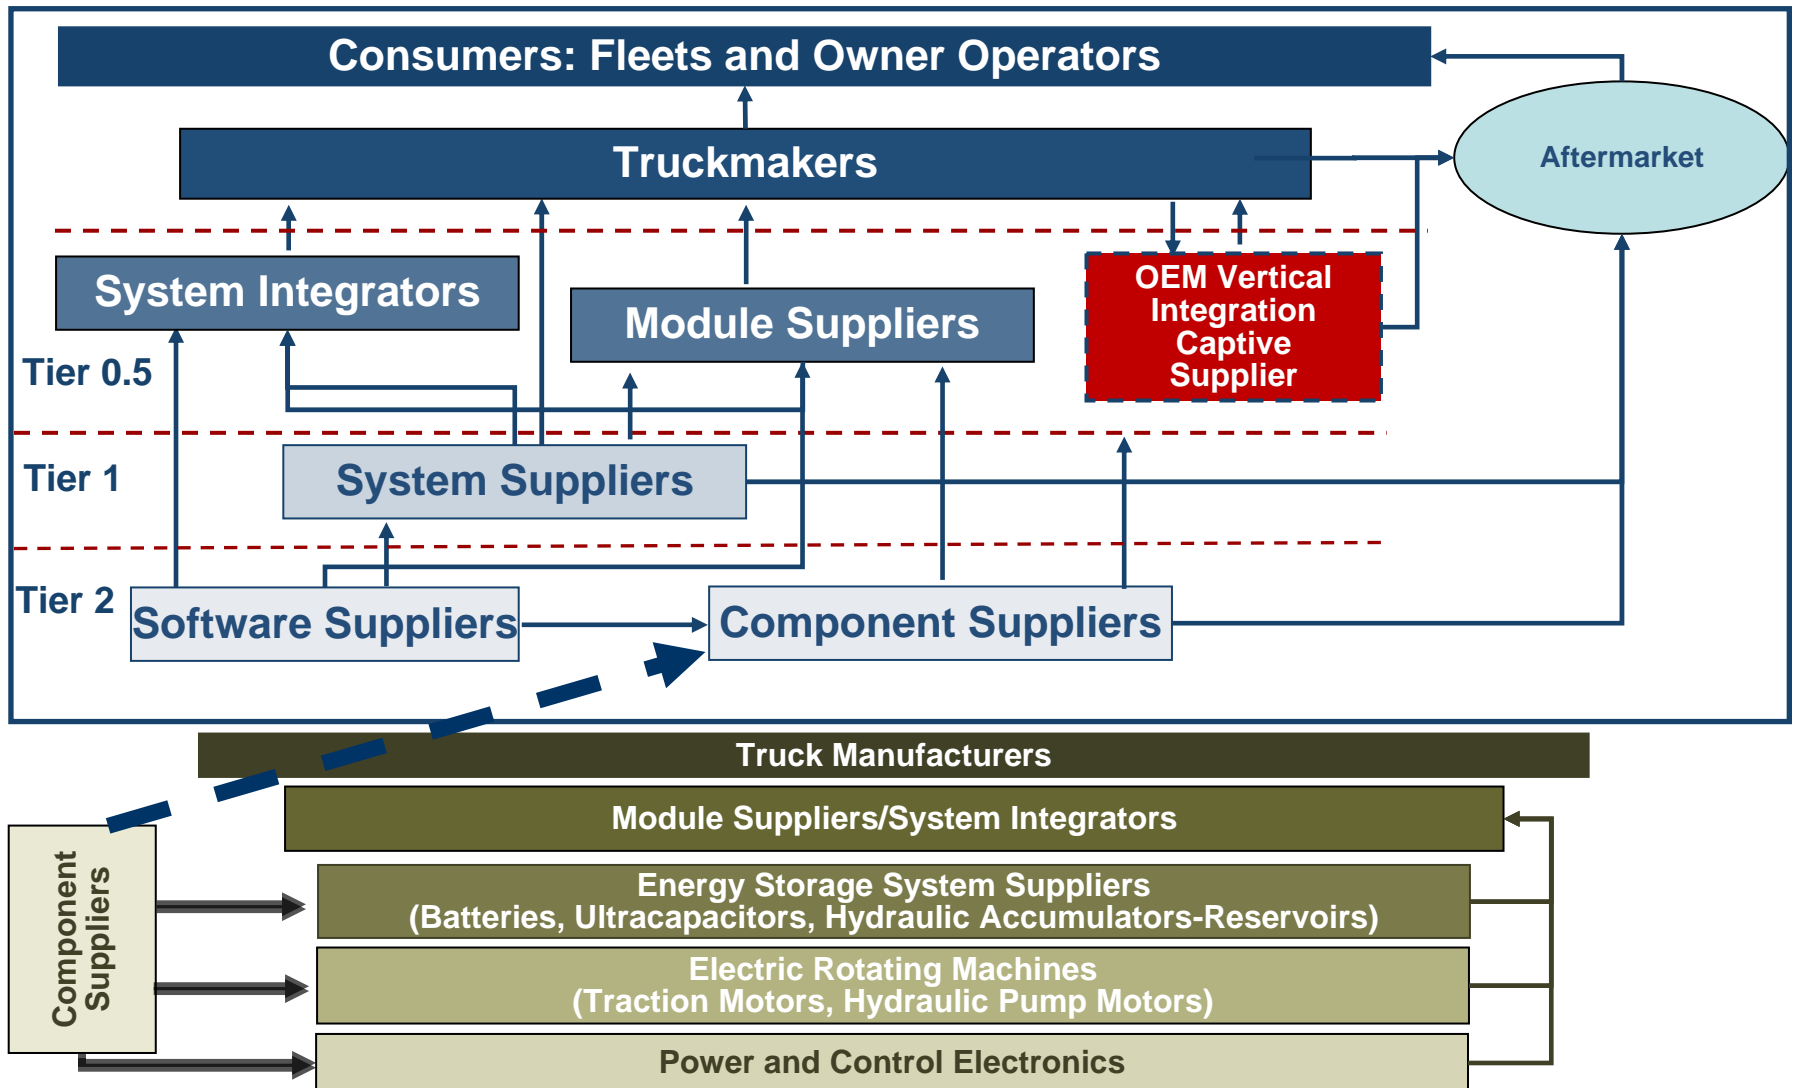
Consumers: Fleets and Owner Operators

Truckmakers

Aftermarket

System Integrators

Module Suppliers

OEM Vertical Integration Captive Supplier

Tier 0.5

Tier 1

System Suppliers

Tier 2

Software Suppliers

Component Suppliers

Truck Manufacturers

Module Suppliers/System Integrators

Component Suppliers

Energy Storage System Suppliers (Batteries, Ultracapacitors, Hydraulic Accumulators-Reservoirs)

Electric Rotating Machines (Traction Motors, Hydraulic Pump Motors)

Power and Control Electronics